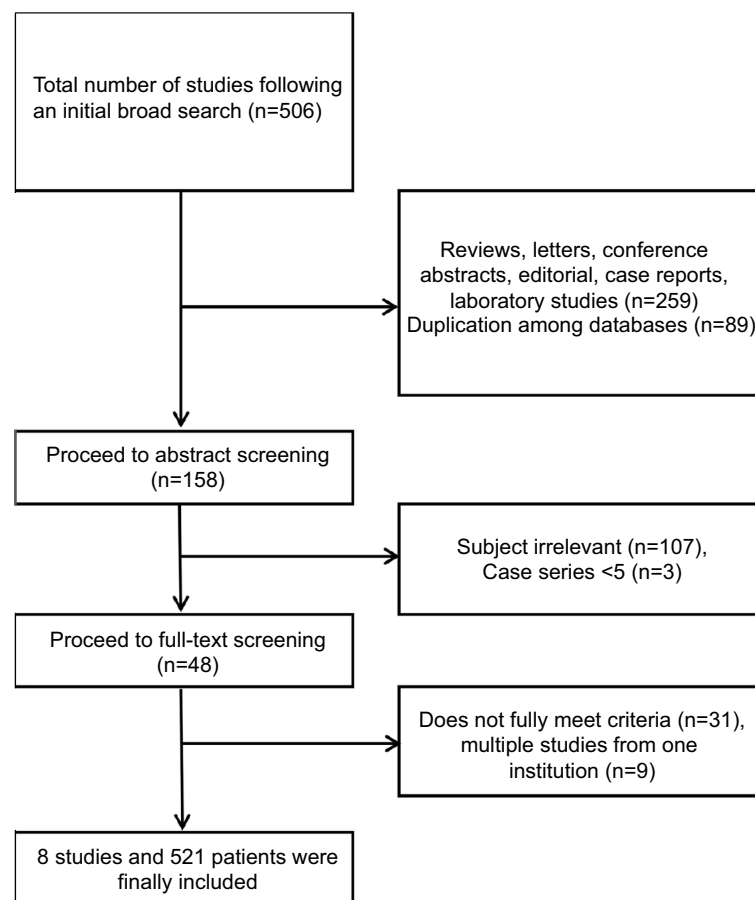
Total number of studies following an initial broad search (n=506)

Reviews, letters, conference abstracts, editorial, case reports, laboratory studies (n=259)
Duplication among databases (n=89)

Proceed to abstract screening (n=158)

Subject irrelevant (n=107), Case series <5 (n=3)

Proceed to full-text screening (n=48)

Does not fully meet criteria (n=31), multiple studies from one institution (n=9)

8 studies and 521 patients were finally included